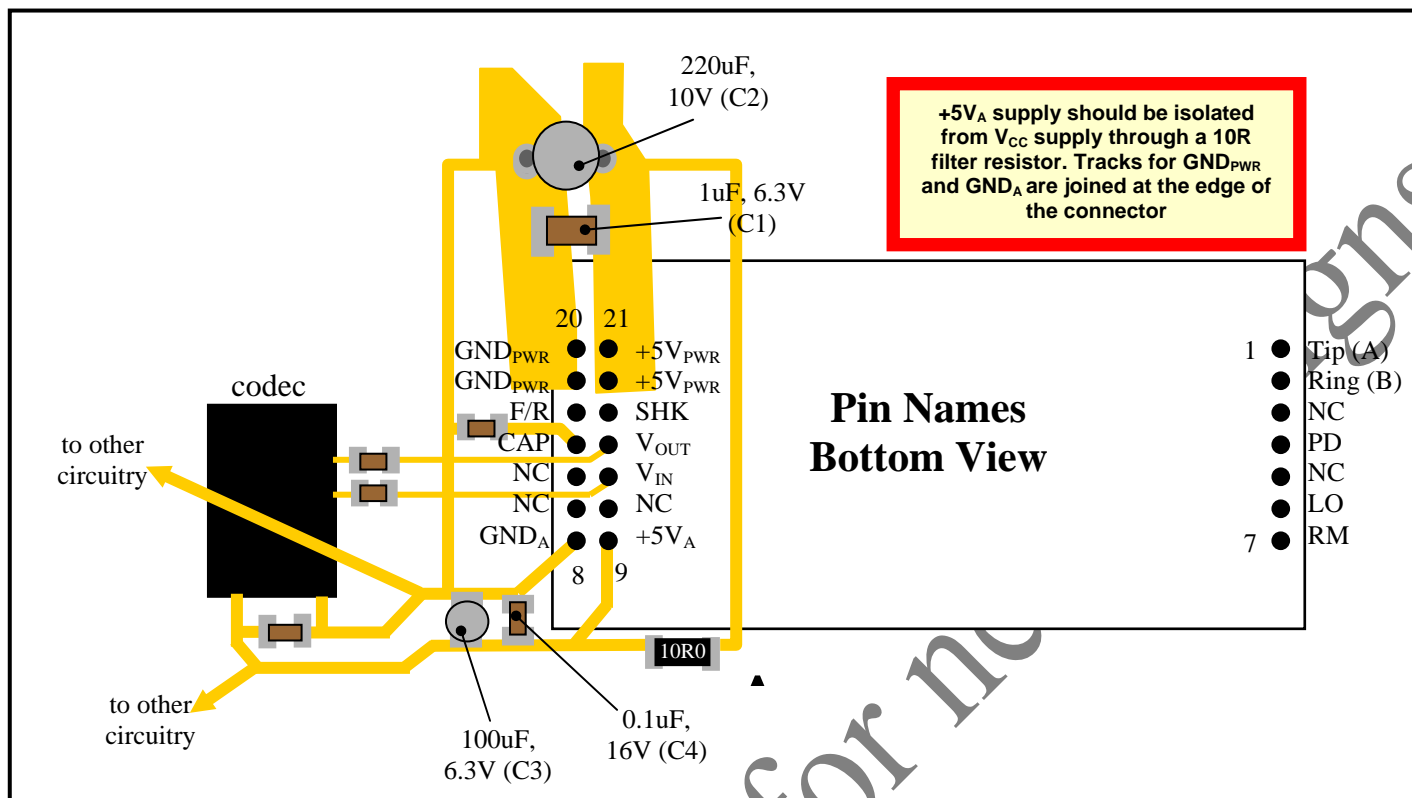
220uF, 10V (C2)

$+5V_A$ supply should be isolated from $V_{CC}$ supply through a 10R filter resistor. Tracks for $GND_{PWR}$ and $GND_A$ are joined at the edge of the connector

1uF, 6.3V (C1)

20 21

$GND_{PWR}$ $+5V_{PWR}$
$GND_{PWR}$ $+5V_{PWR}$
F/R SHK
CAP $V_{OUT}$
NC $V_{IN}$
NC NC
$GND_A$ $+5V_A$
8 9

codec

to other circuitry

to other circuitry

Pin Names
Bottom View

1 Tip (A)
Ring (B)
NC
PD
NC
LO
7 RM

10R0

100uF, 6.3V (C3)

0.1uF, 16V (C4)

for not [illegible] designs